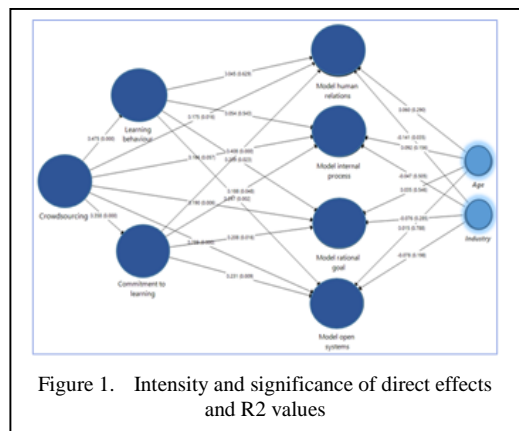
Learning behaviour

Crowdsourcing

Commitment to learning

Model human relations

Model internal process

Model rational goal

Model open systems

Age

Industry

0.473 (0.000)

0.045 (0.629)

0.173 (0.016)

0.054 (0.543)

0.104 (0.057)

0.436 (0.000)

0.209 (0.023)

0.198 (0.008)

0.297 (0.002)

0.188 (0.048)

0.350 (0.000)

0.108 (0.000)

0.208 (0.016)

0.231 (0.009)

0.060 (0.290)

-0.141 (0.033)

0.092 (0.156)

-0.047 (0.505)

0.035 (0.544)

-0.076 (0.283)

0.015 (0.788)

-0.079 (0.196)

Figure 1. Intensity and significance of direct effects and R2 values